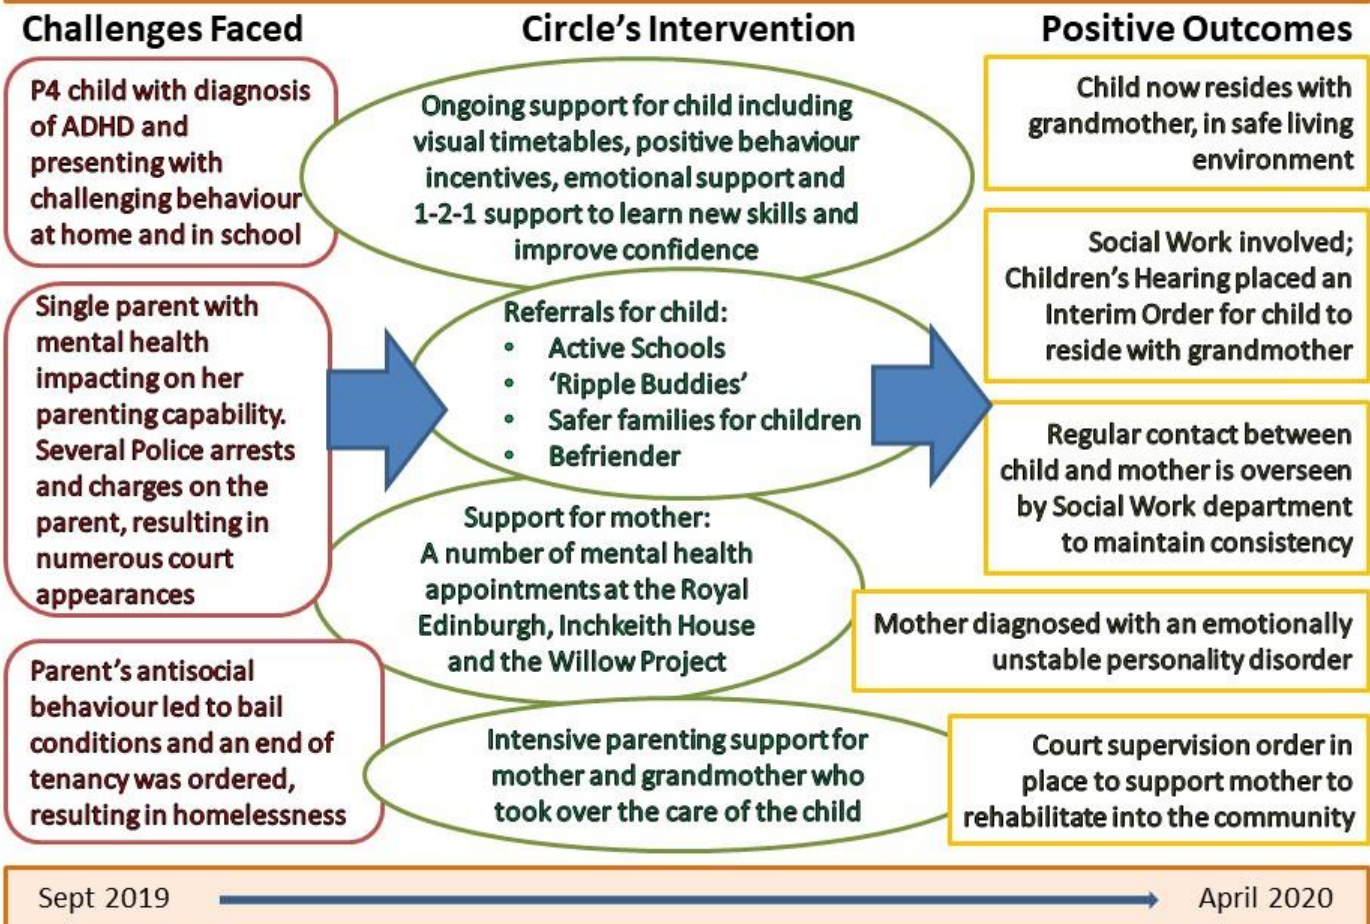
Challenges Faced

Circle's Intervention

Positive Outcomes

P4 child with diagnosis of ADHD and presenting with challenging behaviour at home and in school

Single parent with mental health impacting on her parenting capability. Several Police arrests and charges on the parent, resulting in numerous court appearances

Parent's antisocial behaviour led to bail conditions and an end of tenancy was ordered, resulting in homelessness

Ongoing support for child including visual timetables, positive behaviour incentives, emotional support and 1-2-1 support to learn new skills and improve confidence

Referrals for child:
- Active Schools
- 'Ripple Buddies'
- Safer families for children
- Befriender

Support for mother:
A number of mental health appointments at the Royal Edinburgh, Inchkeith House and the Willow Project

Intensive parenting support for mother and grandmother who took over the care of the child

Child now resides with grandmother, in safe living environment

Social Work involved; Children's Hearing placed an Interim Order for child to reside with grandmother

Regular contact between child and mother is overseen by Social Work department to maintain consistency

Mother diagnosed with an emotionally unstable personality disorder

Court supervision order in place to support mother to rehabilitate into the community

Sept 2019

April 2020